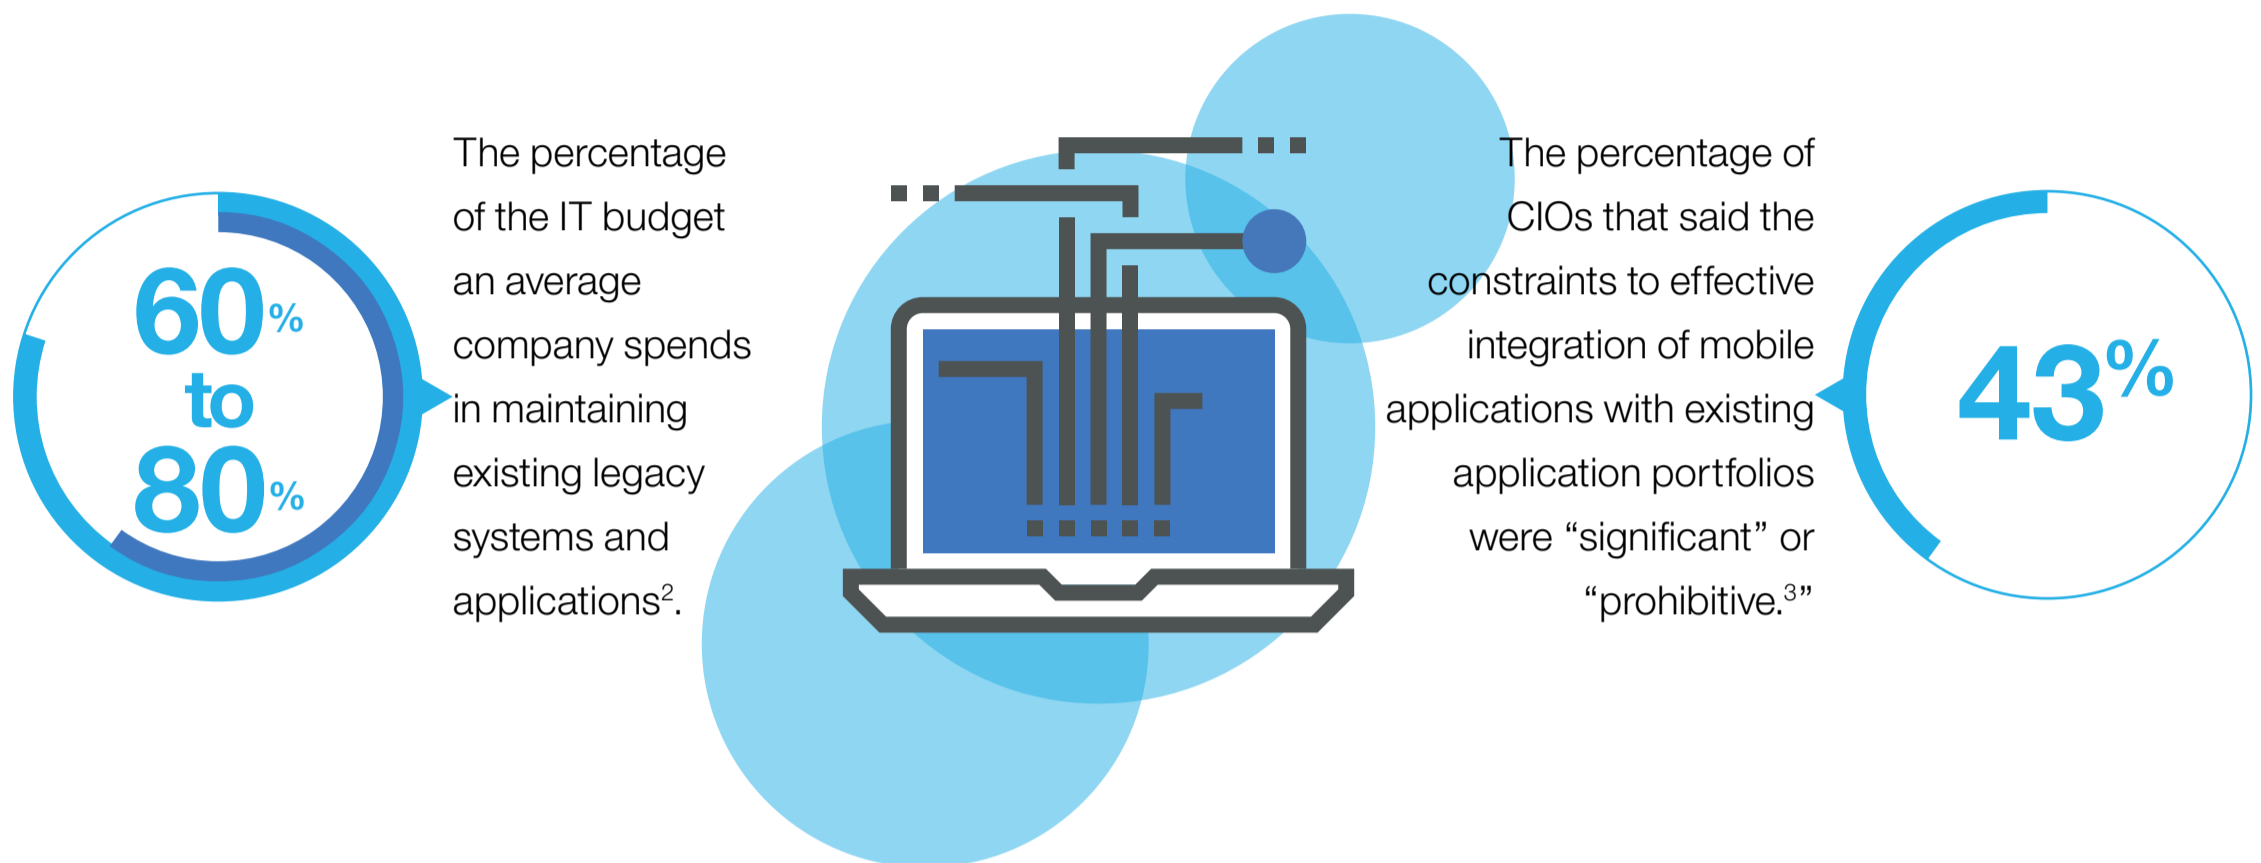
60% to 80%

The percentage of the IT budget an average company spends in maintaining existing legacy systems and applications$^2$.

The percentage of CIOs that said the constraints to effective integration of mobile applications with existing application portfolios were “significant” or “prohibitive.$^3$”

43%